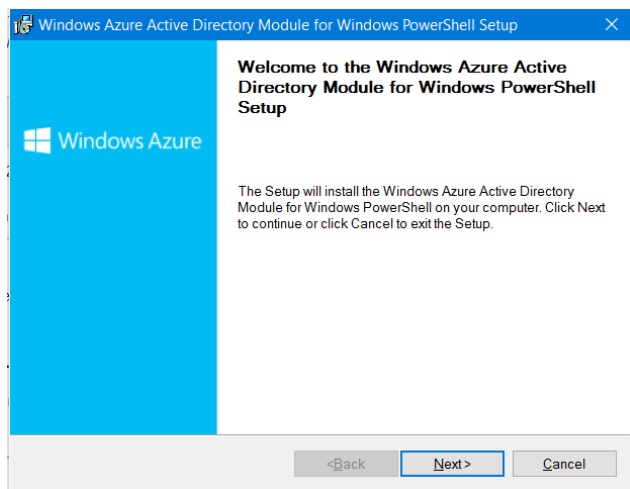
Windows Azure Active Directory Module for Windows PowerShell Setup

Windows Azure

Welcome to the Windows Azure Active Directory Module for Windows PowerShell Setup

The Setup will install the Windows Azure Active Directory Module for Windows PowerShell on your computer. Click Next to continue or click Cancel to exit the Setup.

< Back
Next >
Cancel